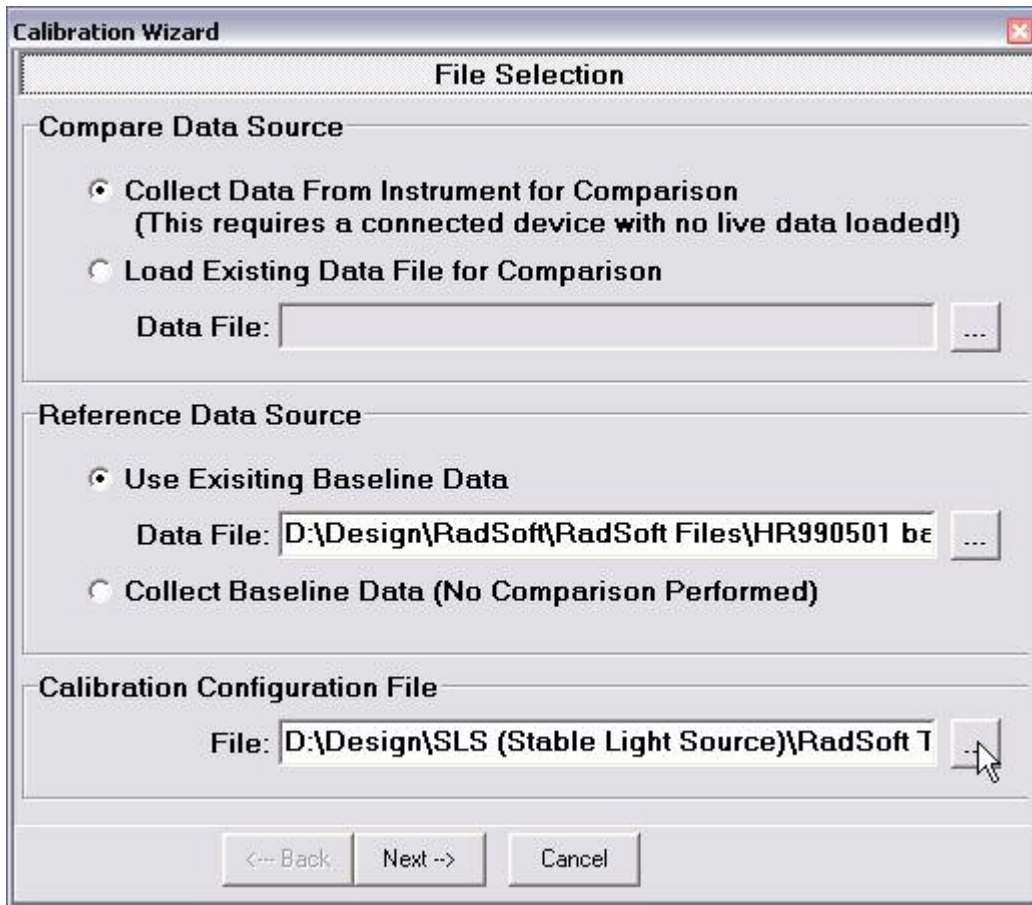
Calibration Wizard

File Selection

Compare Data Source

Collect Data From Instrument for Comparison
(This requires a connected device with no live data loaded!)

Load Existing Data File for Comparison

Data File:

...

Reference Data Source

Use Exisiting Baseline Data

Data File: D:\Design\RadSoft\RadSoft Files\HR990501 ba

...

Collect Baseline Data (No Comparison Performed)

Calibration Configuration File

File: D:\Design\SLS (Stable Light Source)\RadSoft T

...

<-- Back

Next -->

Cancel